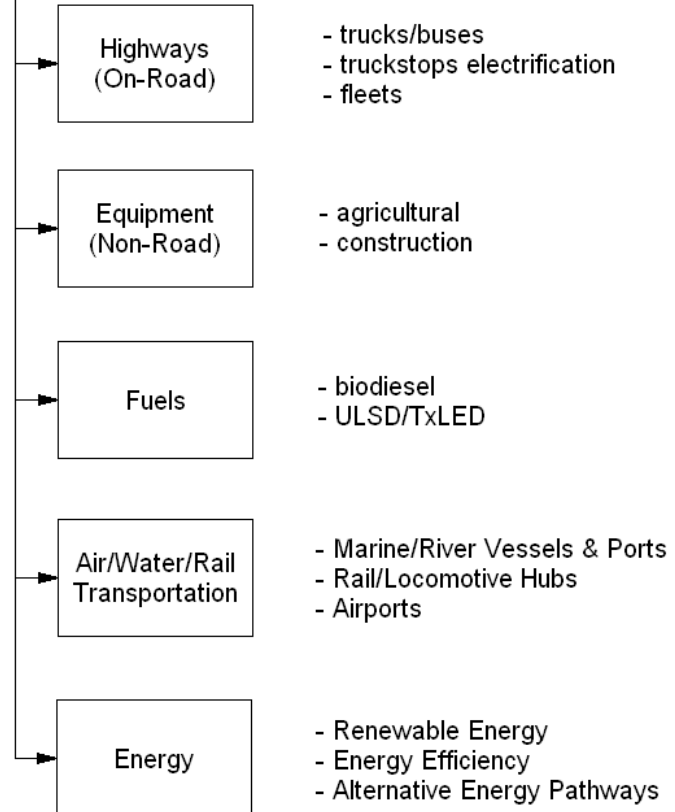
Highways (On-Road)

- trucks/buses
- truckstops electrification
- fleets

Equipment (Non-Road)

- agricultural
- construction

Fuels

- biodiesel
- ULSD/TxLED

Air/Water/Rail Transportation

- Marine/River Vessels & Ports
- Rail/Locomotive Hubs
- Airports

Energy

- Renewable Energy
- Energy Efficiency
- Alternative Energy Pathways